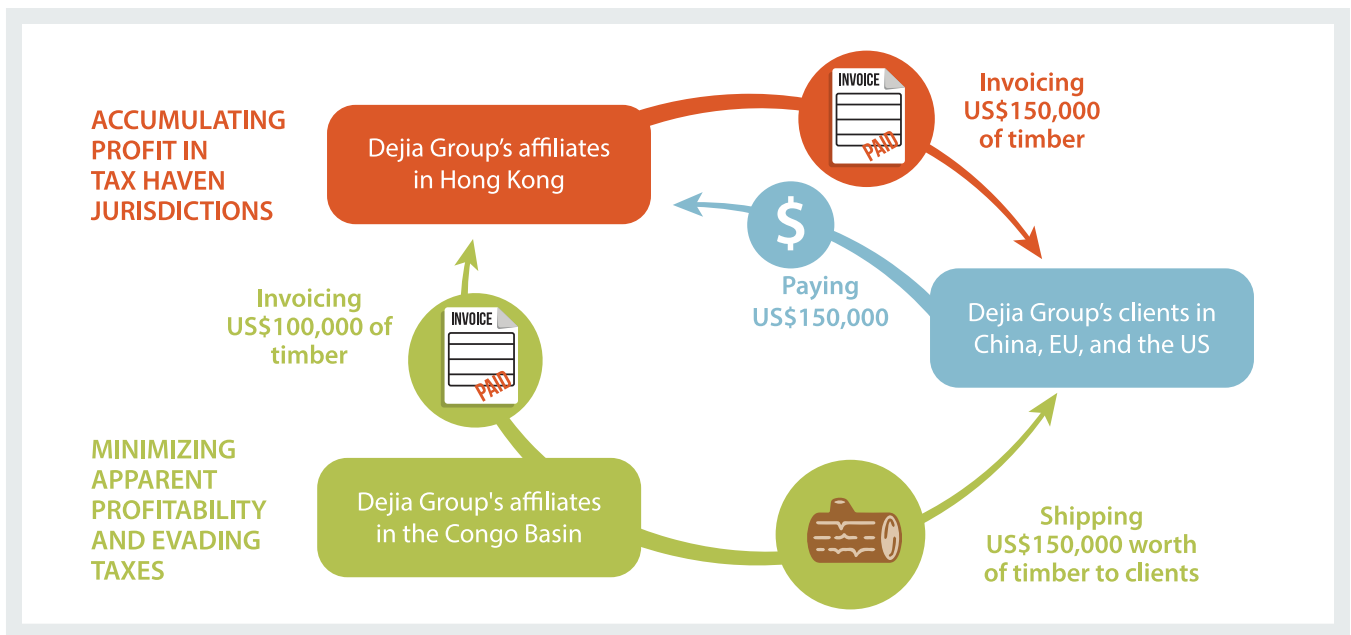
ACCUMULATING PROFIT IN TAX HAVEN JURISDICTIONS

Dejia Group's affiliates in Hong Kong

INVOICE

PAID

Invoicing US$150,000 of timber

$

Paying US$150,000

Dejia Group's clients in China, EU, and the US

Invoicing US$100,000 of timber

INVOICE

PAID

MINIMIZING APPARENT PROFITABILITY AND EVADING TAXES

Dejia Group's affiliates in the Congo Basin

Shipping US$150,000 worth of timber to clients